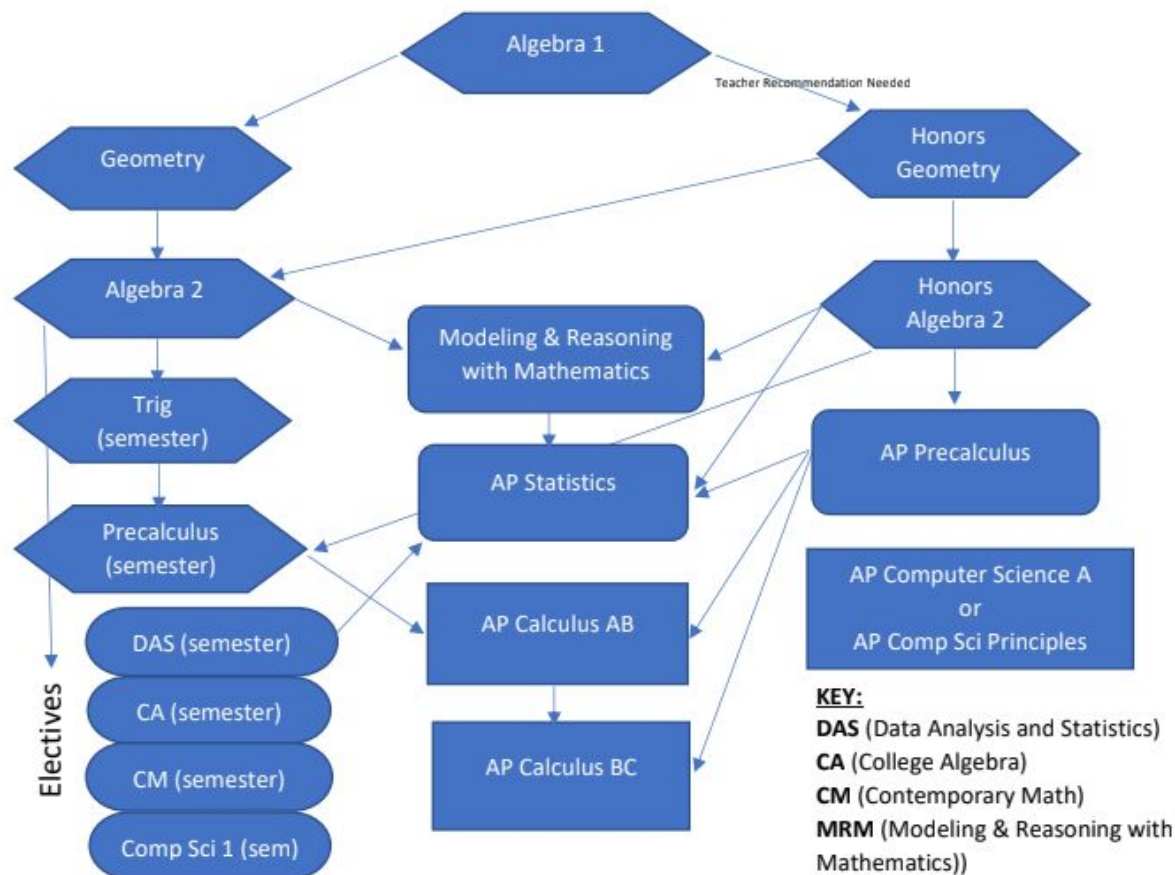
Algebra 1

Teacher Recommendation Needed

Geometry

Honors Geometry

Algebra 2

Honors Algebra 2

Modeling & Reasoning with Mathematics

Trig (semester)

AP Statistics

AP Precalculus

Precalculus (semester)

AP Computer Science A or AP Comp Sci Principles

DAS (semester)

AP Calculus AB

CA (semester)

CM (semester)

AP Calculus BC

Comp Sci 1 (sem)

Electives

KEY:
DAS (Data Analysis and Statistics)
CA (College Algebra)
CM (Contemporary Math)
MRM (Modeling & Reasoning with Mathematics))